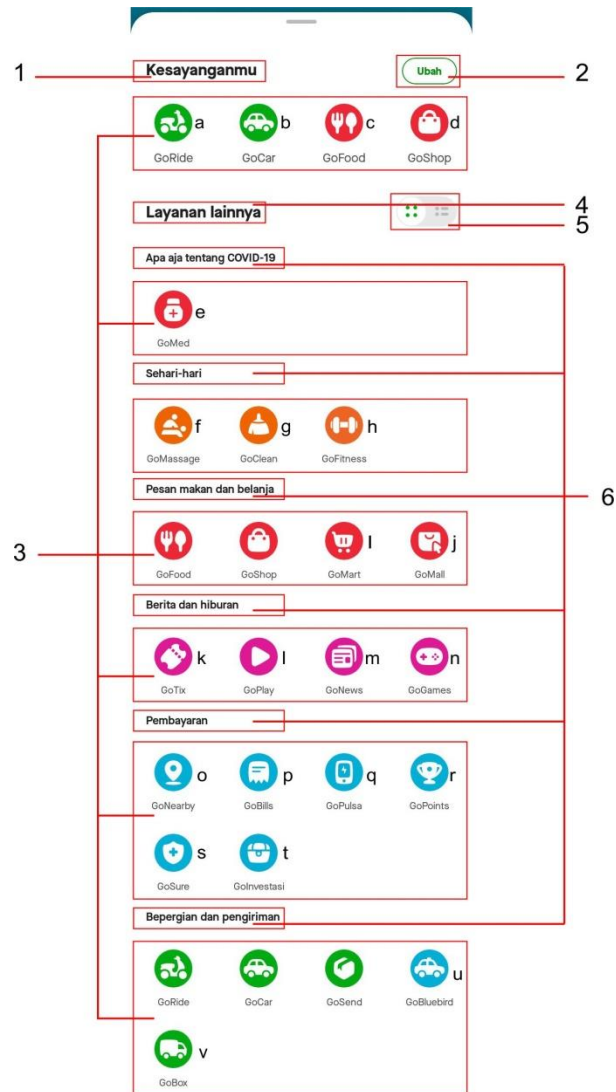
1
Kesayanganmu
Ubah
2

a GoRide
b GoCar
c GoFood
d GoShop

Layanan lainnya
4
5

Apa aja tentang COVID-19

e GoMed

Sehari-hari

f GoMassage
g GoClean
h GoFitness

Pesan makan dan belanja
6

3

GoFood
GoShop
I GoMart
j GoMall

Berita dan hiburan

k GoTix
l GoPlay
m GoNews
n GoGames

Pembayaran

o GoNearby
p GoBills
q GoPulsa
r GoPoints
s GoSure
t GoInvestasi

Bepergian dan pengiriman

GoRide
GoCar
GoSend
u GoBluebird
v GoBox